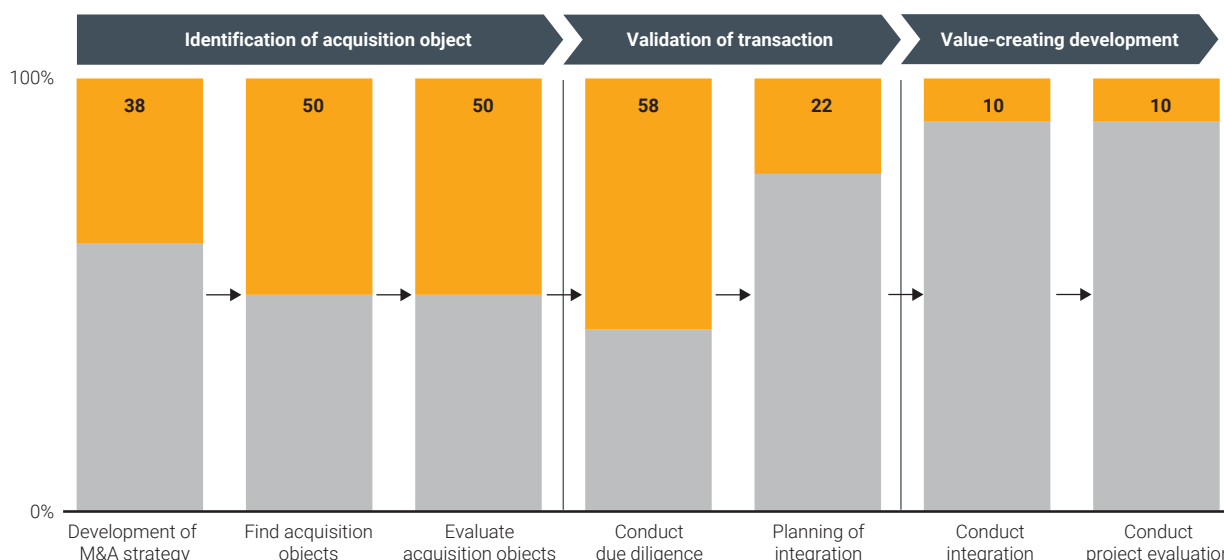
Identification of acquisition object

Validation of transaction

Value-creating development

100%

0%

| 38 | 50 | 50 | 58 | 22 | 10 | 10 |
|---|---|---|---|---|---|---|
| Development of M&A strategy | Find acquisition objects | Evaluate acquisition objects | Conduct due diligence | Planning of integration | Conduct integration | Conduct project evaluation |